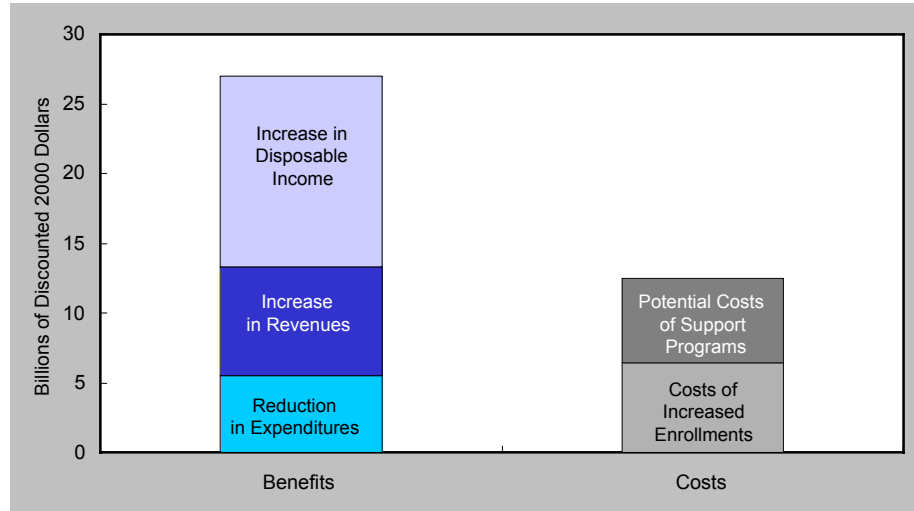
30
25
20
15
10
5
0

Billions of Discounted 2000 Dollars

Increase in Disposable Income

Increase in Revenues

Reduction in Expenditures

Potential Costs of Support Programs

Costs of Increased Enrollments

Benefits

Costs